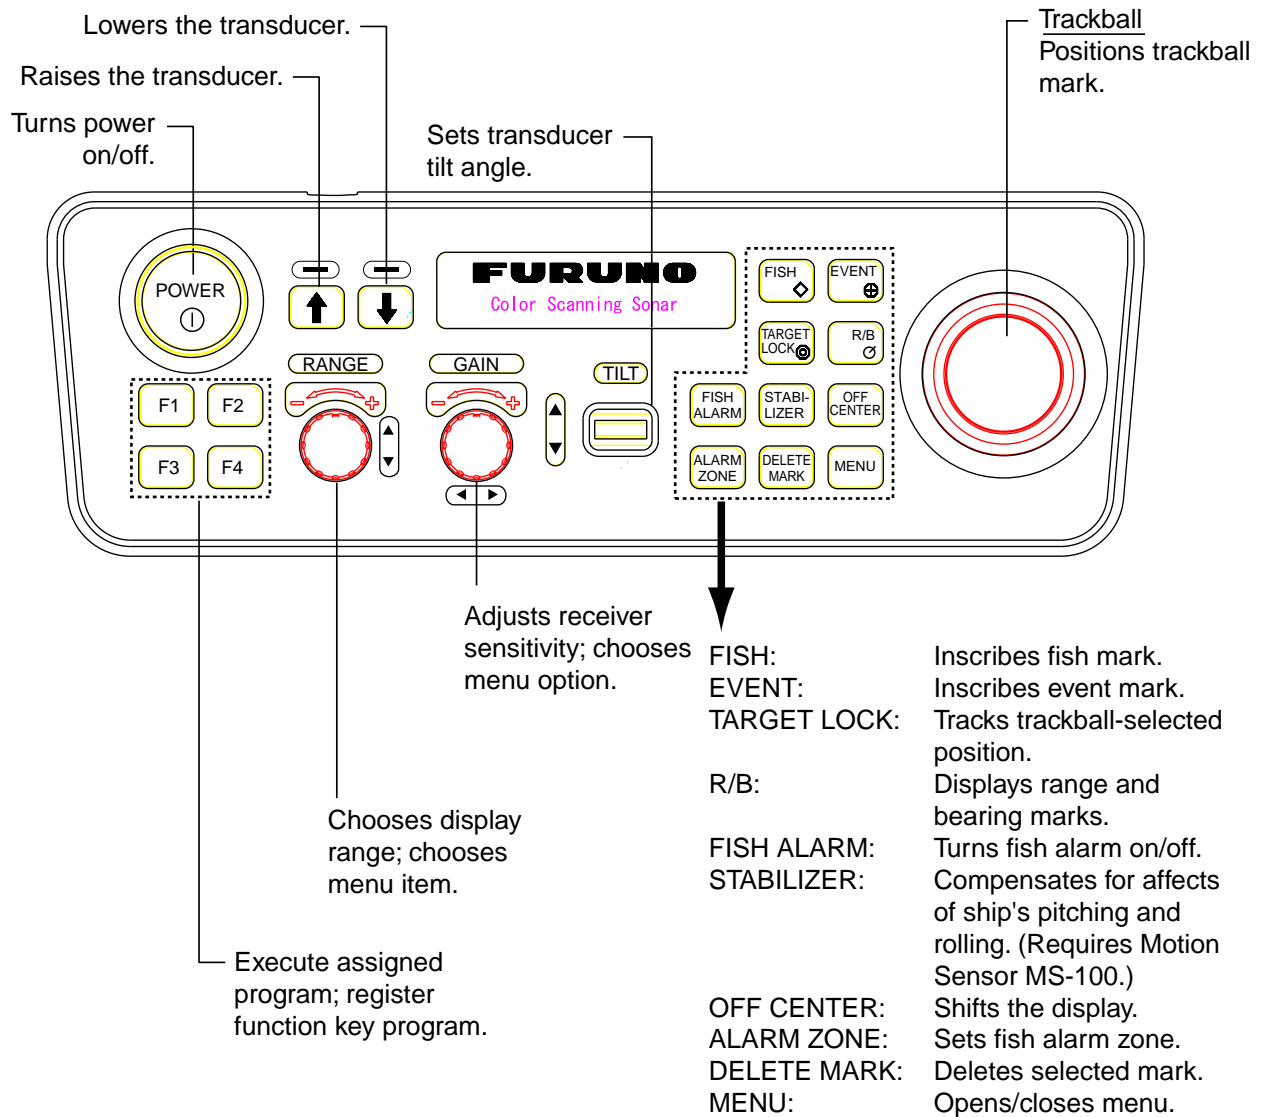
Lowers the transducer.

Raises the transducer.

Turns power on/off.

Sets transducer tilt angle.

Trackball
Positions trackball mark.

POWER

FURUNO
Color Scanning Sonar

FISH

EVENT

TARGET LOCK

R/B

RANGE

GAIN

TILT

F1 F2

F3 F4

FISH ALARM

STABI-LIZER

OFF CENTER

ALARM ZONE

DELETE MARK

MENU

Adjusts receiver sensitivity; chooses menu option.

Chooses display range; chooses menu item.

Execute assigned program; register function key program.

| | |
|---|---|
| FISH: | Inscribes fish mark. |
| EVENT: | Inscribes event mark. |
| TARGET LOCK: | Tracks trackball-selected position. |
| R/B: | Displays range and bearing marks. |
| FISH ALARM: | Turns fish alarm on/off. |
| STABILIZER: | Compensates for affects of ship's pitching and rolling. (Requires Motion Sensor MS-100.) |
| OFF CENTER: | Shifts the display. |
| ALARM ZONE: | Sets fish alarm zone. |
| DELETE MARK: | Deletes selected mark. |
| MENU: | Opens/closes menu. |